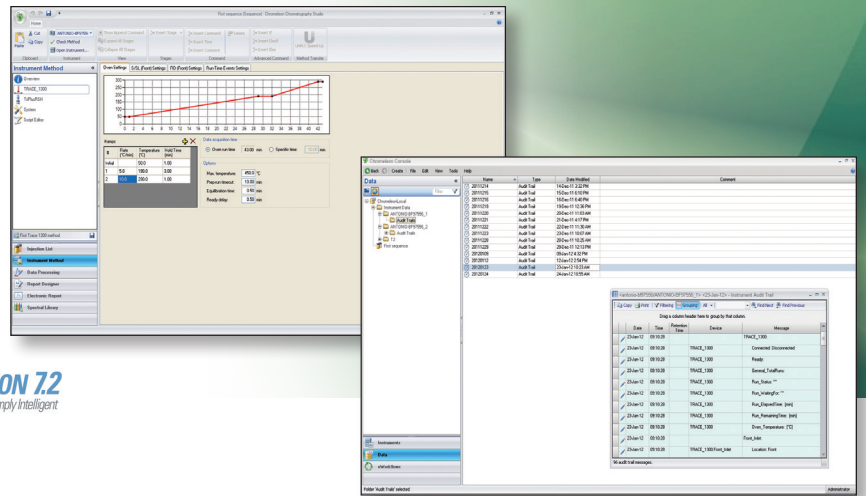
Post sequence (Sequence) - Chromeleon Chromatography Studio

Home

Cut
Copy
Paste
Clipboard

ANTONIO-BP9799 ▾
Check Method
Open Instrument...
Instrument

Show Applied Command
Expand All Stages
Collapse All Stages
View

Insert Stage ▾
Stages

Insert Command
Insert Time
Insert Property
Command

Delete
Insert If
Insert ElseIf
Insert Else
Advanced Command

UMCL Scanning
Method Transfer

Instrument Method

Overview
TRACE_1300
TriPlusRSH
System
Script Editor

Oven Settings | S/SL (Front) Settings | FID (Front) Settings | Run-Time Events Settings

300
250
200
150
100
50
0
0 2 4 6 8 10 12 14 16 18 20 22 24 26 28 30 32 34 36 38 40 42

Ramps

| # | Rate [°C/min] | Temperature [°C] | Hold Time [min] |
|---|---|---|---|
| Initial | | 50.0 | 1.00 |
| 1 | 5.0 | 180.0 | 3.00 |
| 2 | 10.0 | 250.0 | 1.00 |

Data acquisition time
Oven run time 43.00 min
Specific time 10.00 min

Options
Max. temperature: 450.0 °C
Prep-run timeout: 10.00 min
Equilibration time: 0.50 min
Ready delay: 0.50 min

Post Trace 1300.instmeth

Injection List
Instrument Method
Data Processing
Report Designer
Electronic Report
Spectral Library

ON 7.2
mply Intelligent

Chromeleon Console

Back  Create  File  Edit  View  Tools  Help

Data

Filter

ChromeleonLocal
Instrument Data
ANTONIO-BP9799_1
Audit Trail
ANTONIO-BP9799_2
Audit Trails
7.2
Post sequence

| Name | Type | Date Modified | Comment |
|---|---|---|---|
| 20111214 | Audit Trail | 14-Dec-11 3:32 PM | |
| 20111215 | Audit Trail | 15-Dec-11 5:10 PM | |
| 20111216 | Audit Trail | 16-Dec-11 6:40 PM | |
| 20111219 | Audit Trail | 19-Dec-11 12:36 PM | |
| 20111220 | Audit Trail | 20-Dec-11 11:03 AM | |
| 20111221 | Audit Trail | 21-Dec-11 4:17 PM | |
| 20111222 | Audit Trail | 22-Dec-11 11:36 AM | |
| 20111223 | Audit Trail | 23-Dec-11 10:07 AM | |
| 20111228 | Audit Trail | 28-Dec-11 10:25 AM | |
| 20111229 | Audit Trail | 29-Dec-11 12:13 PM | |
| 20120109 | Audit Trail | 09-Jan-12 4:32 PM | |
| 20120112 | Audit Trail | 13-Jan-12 2:54 PM | |
| 20120123 | Audit Trail | 23-Jan-12 10:23 AM | |
| 20120124 | Audit Trail | 24-Jan-12 10:55 AM | |

Instruments
Data
eWorkflows

Folder 'Audit Trails' selected

Administrator

\\antonio-bp9799\ANTONIO-BP9799_1\< 23-Jan-12> - Instrument Audit Trail

Copy  Print  Filtering  Grouping  All ▾  Find Next  Find Previous

Drag a column header here to group by that column.

| Date | Time | Retention Time | Device | Message |
|---|---|---|---|---|
| 23-Jan-12 | 09:10:28 | | | TRACE_1300 |
| 23-Jan-12 | 09:10:28 | | TRACE_1300 | Connected: Disconnected |
| 23-Jan-12 | 09:10:28 | | TRACE_1300 | Ready |
| 23-Jan-12 | 09:10:28 | | TRACE_1300 | General_TotalRuns: |
| 23-Jan-12 | 09:10:28 | | TRACE_1300 | Run_Status: *** |
| 23-Jan-12 | 09:10:28 | | TRACE_1300 | Run_WaitingFor: *** |
| 23-Jan-12 | 09:10:28 | | TRACE_1300 | Run_ElapsedTime: [min] |
| 23-Jan-12 | 09:10:28 | | TRACE_1300 | Run_RemainingTime: [min] |
| 23-Jan-12 | 09:10:28 | | TRACE_1300 | Oven_Temperature: [°C] |
| 23-Jan-12 | 09:10:28 | | | Front_Inlet |
| 23-Jan-12 | 09:10:28 | | TRACE_1300.Front_Inlet | Location: Front |

96 audit trail messages.